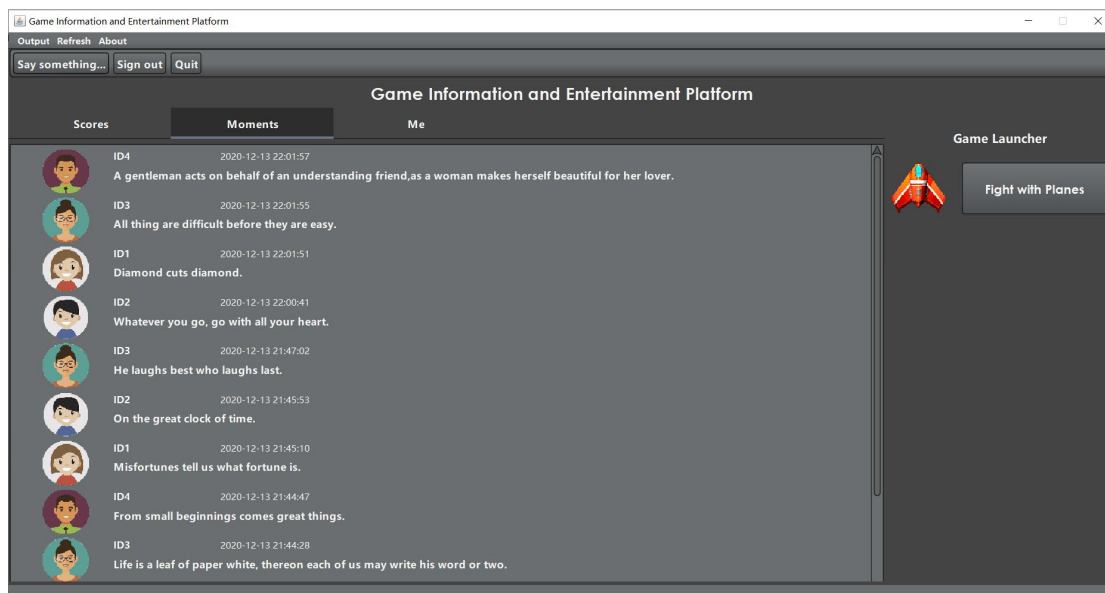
Game Information and Entertainment Platform

Output Refresh About

Say something... Sign out Quit

Game Information and Entertainment Platform

Scores Moments Me

Game Launcher

Fight with Planes

ID4 2020-12-13 22:01:57
A gentleman acts on behalf of an understanding friend,as a woman makes herself beautiful for her lover.

ID3 2020-12-13 22:01:55
All thing are difficult before they are easy.

ID1 2020-12-13 22:01:51
Diamond cuts diamond.

ID2 2020-12-13 22:00:41
Whatever you go, go with all your heart.

ID3 2020-12-13 21:47:02
He laughs best who laughs last.

ID2 2020-12-13 21:45:53
On the great clock of time.

ID1 2020-12-13 21:45:10
Misfortunes tell us what fortune is.

ID4 2020-12-13 21:44:47
From small beginnings comes great things.

ID3 2020-12-13 21:44:28
Life is a leaf of paper white, thereon each of us may write his word or two.